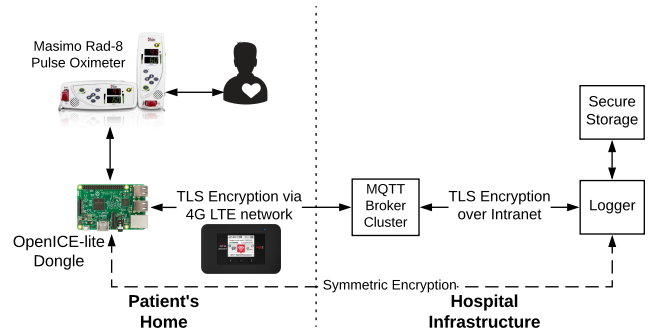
Masimo Rad-8
Pulse Oximeter

Secure Storage

TLS Encryption via 4G LTE network

MQTT Broker Cluster

TLS Encryption over Intranet

Logger

OpenICE-lite Dongle

Symmetric Encryption

Patient's Home

Hospital Infrastructure